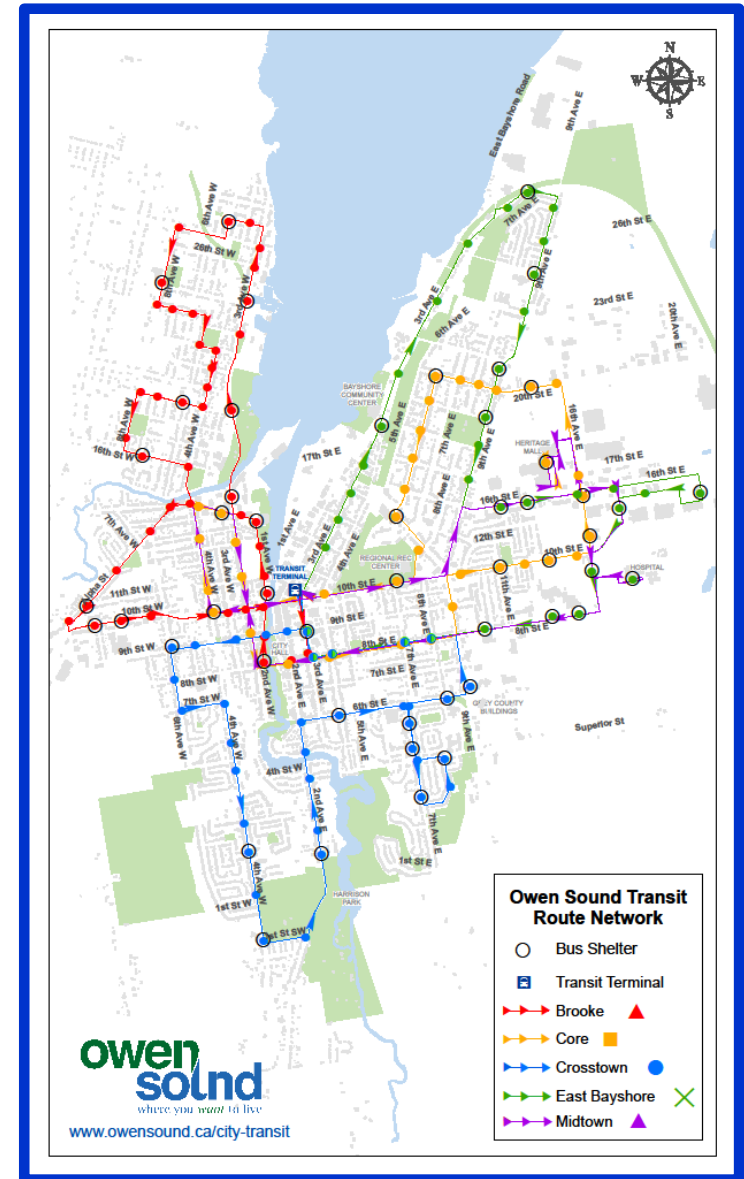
N
W
E
S

East Bayshore Road
9th Ave E
7th Ave E
26th St E
23rd St E
20th Ave E
9th Ave E
3rd Ave E
6th Ave E
20th St E
16th Ave E
Heritage Mall
17th St E
16th St E
BAYSHORE COMMUNITY CENTER
5th Ave E
7th Ave E
9th Ave E
8th Ave E
16th St E
12th St E
10th St E
11th Ave E
Hospital
Regional Rec Center
10th St E
9th St E
8th Ave E
8th St E
7th St E
Grey County Buildings
Superior St
6th St E
5th Ave E
9th Ave E
7th Ave E
1st St E
8th Ave W
26th St W
9th Ave W
3rd Ave W
6th Ave W
4th Ave W
16th St W
17th St E
1st Ave E
2nd Ave E
4th Ave E
7th Ave W
4th Ave W
3rd Ave W
1st Ave W
Transit Terminal
Eliza St
11th St W
10th St W
9th St W
City Hall
8th St W
2nd Ave W
3rd Ave E
7th St W
6th Ave W
4th Ave W
4th St W
2nd Ave E
4th Ave W
1st St W
1st St SW
Harrison Park

Owen Sound Transit Route Network
Bus Shelter
Transit Terminal
Brooke
Core
Crosstown
East Bayshore
Midtown

owen sound
where you want to live
www.owensound.ca/city-transit